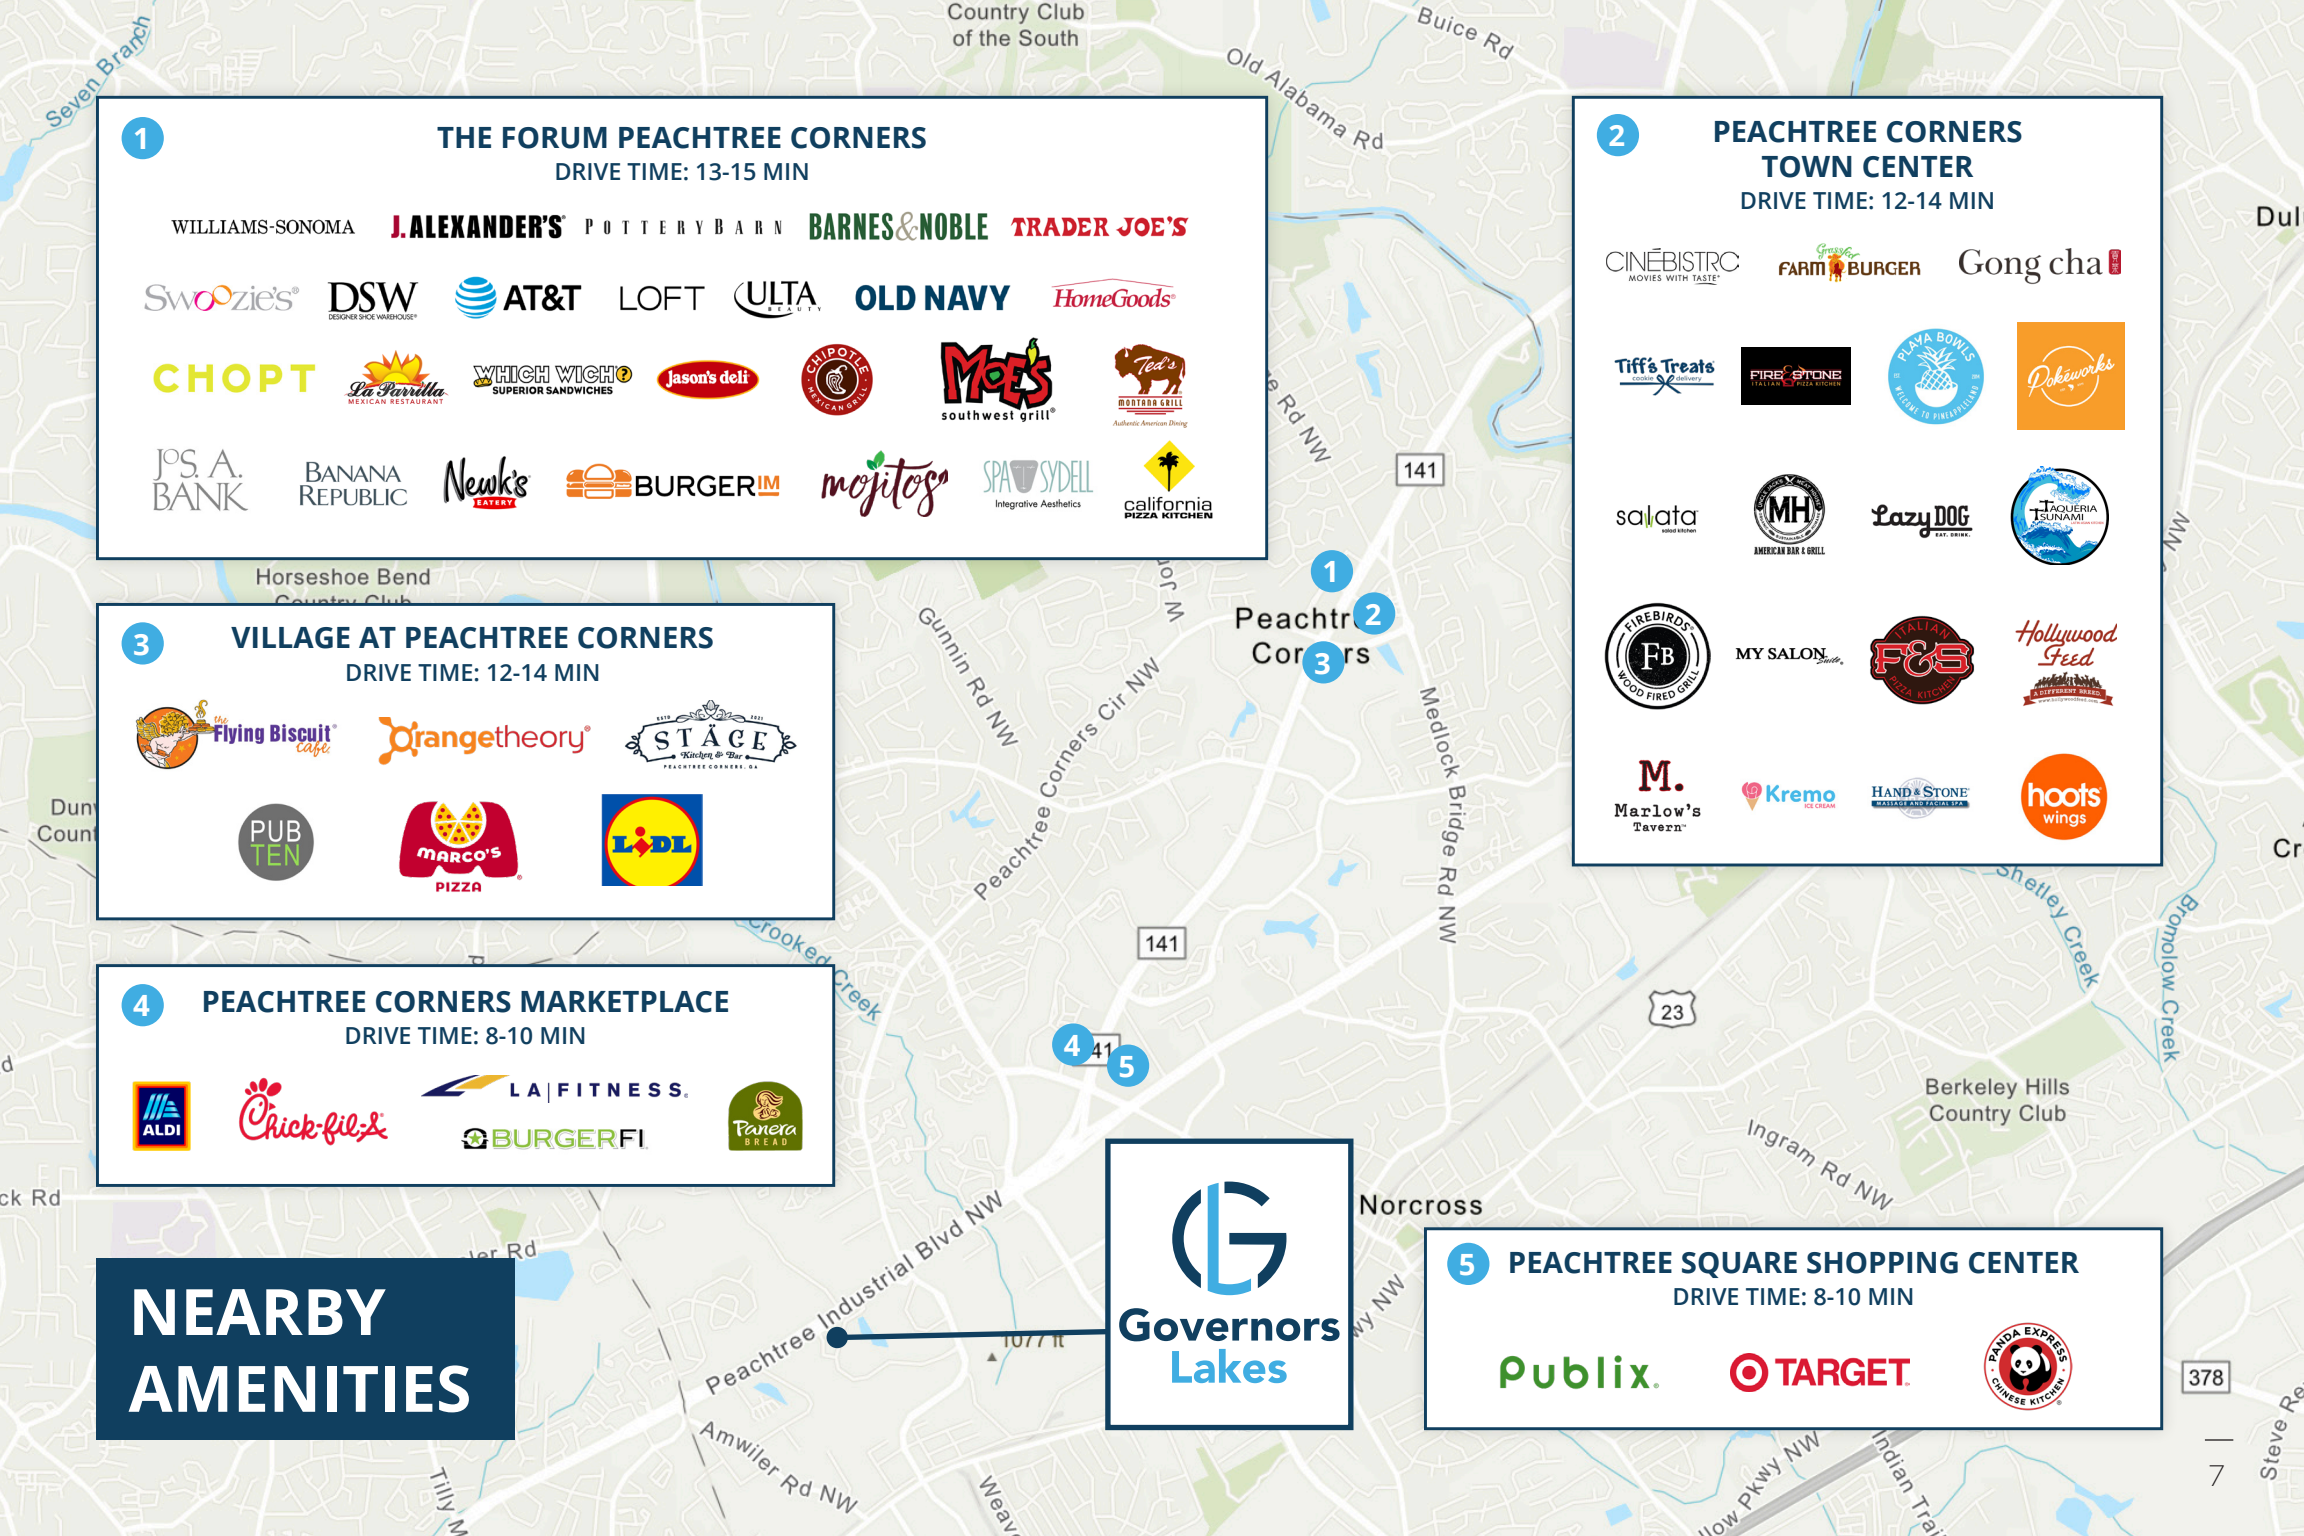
Country Club of the South

Buice Rd

Old Alabama Rd

Seven Branch

1 THE FORUM PEACHTREE CORNERS
DRIVE TIME: 13-15 MIN

WILLIAMS-SONOMA J.ALEXANDER'S POTTERY BARN BARNES&NOBLE TRADER JOE'S

Swoozie's DSW AT&T LOFT ULTA BEAUTY OLD NAVY HomeGoods

CHOPT La Parrilla MEXICAN RESTAURANT WHICH WICH? SUPERIOR SANDWICHES Jason's deli CHIPOTLE MEXICAN GRILL Moe's southwest grill Ted's MONTANA GRILL

JOS. A. BANK BANANA REPUBLIC Newk's EATERY BURGERIM mojitos SPA SYDELL Integrative Aesthetics california PIZZA KITCHEN

2 PEACHTREE CORNERS TOWN CENTER
DRIVE TIME: 12-14 MIN

CINÉBISTRO MOVIES WITH TASTE FARM BURGER Gong cha

Tiff's Treats FIRE STONE PLAYA BOWLS Pokéworks

salata MH Lazy DOG TAQUERIA TSUNAMI

FIREBIRDS FB WOOD FIRED GRILL MY SALON Suite F&S ITALIAN PIZZA KITCHEN Hollywood Feed

M. Marlow's Tavern Kremo HAND & STONE hoots wings

Dul

141

Peachtree Corners

1 2 3

Horseshoe Bend Country Club

3 VILLAGE AT PEACHTREE CORNERS
DRIVE TIME: 12-14 MIN

the Flying Biscuit cafe Orangetheory STAGE Kitchen & Bar

PUB TEN MARCO'S PIZZA LIDL

Gunnin Rd NW

Peachtree Corners Cir NW

Medlock Bridge Rd NW

Shetley Creek

Crooked Creek

141

23

4 PEACHTREE CORNERS MARKETPLACE
DRIVE TIME: 8-10 MIN

ALDI Chick-fil-A LA FITNESS BURGERFI Panera BREAD

4 5

Berkeley Hills Country Club

Ingram Rd NW

Norcross

Peachtree Industrial Blvd NW

NEARBY AMENITIES

Governors Lakes

5 PEACHTREE SQUARE SHOPPING CENTER
DRIVE TIME: 8-10 MIN

Publix TARGET PANDA EXPRESS CHINESE KITCHEN

Amwiler Rd NW

378

7